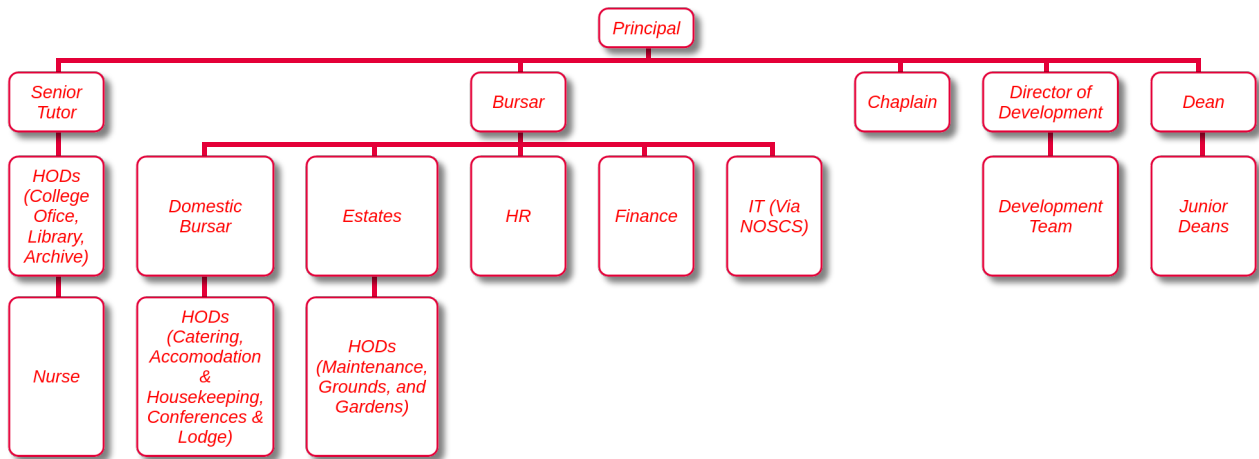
Principal

Senior Tutor

Bursar

Chaplain

Director of Development

Dean

HODs (College Ofice, Library, Archive)

Domestic Bursar

Estates

HR

Finance

IT (Via NOSCS)

Development Team

Junior Deans

Nurse

HODs (Catering, Accomodation & Housekeeping, Conferences & Lodge)

HODs (Maintenance, Grounds, and Gardens)